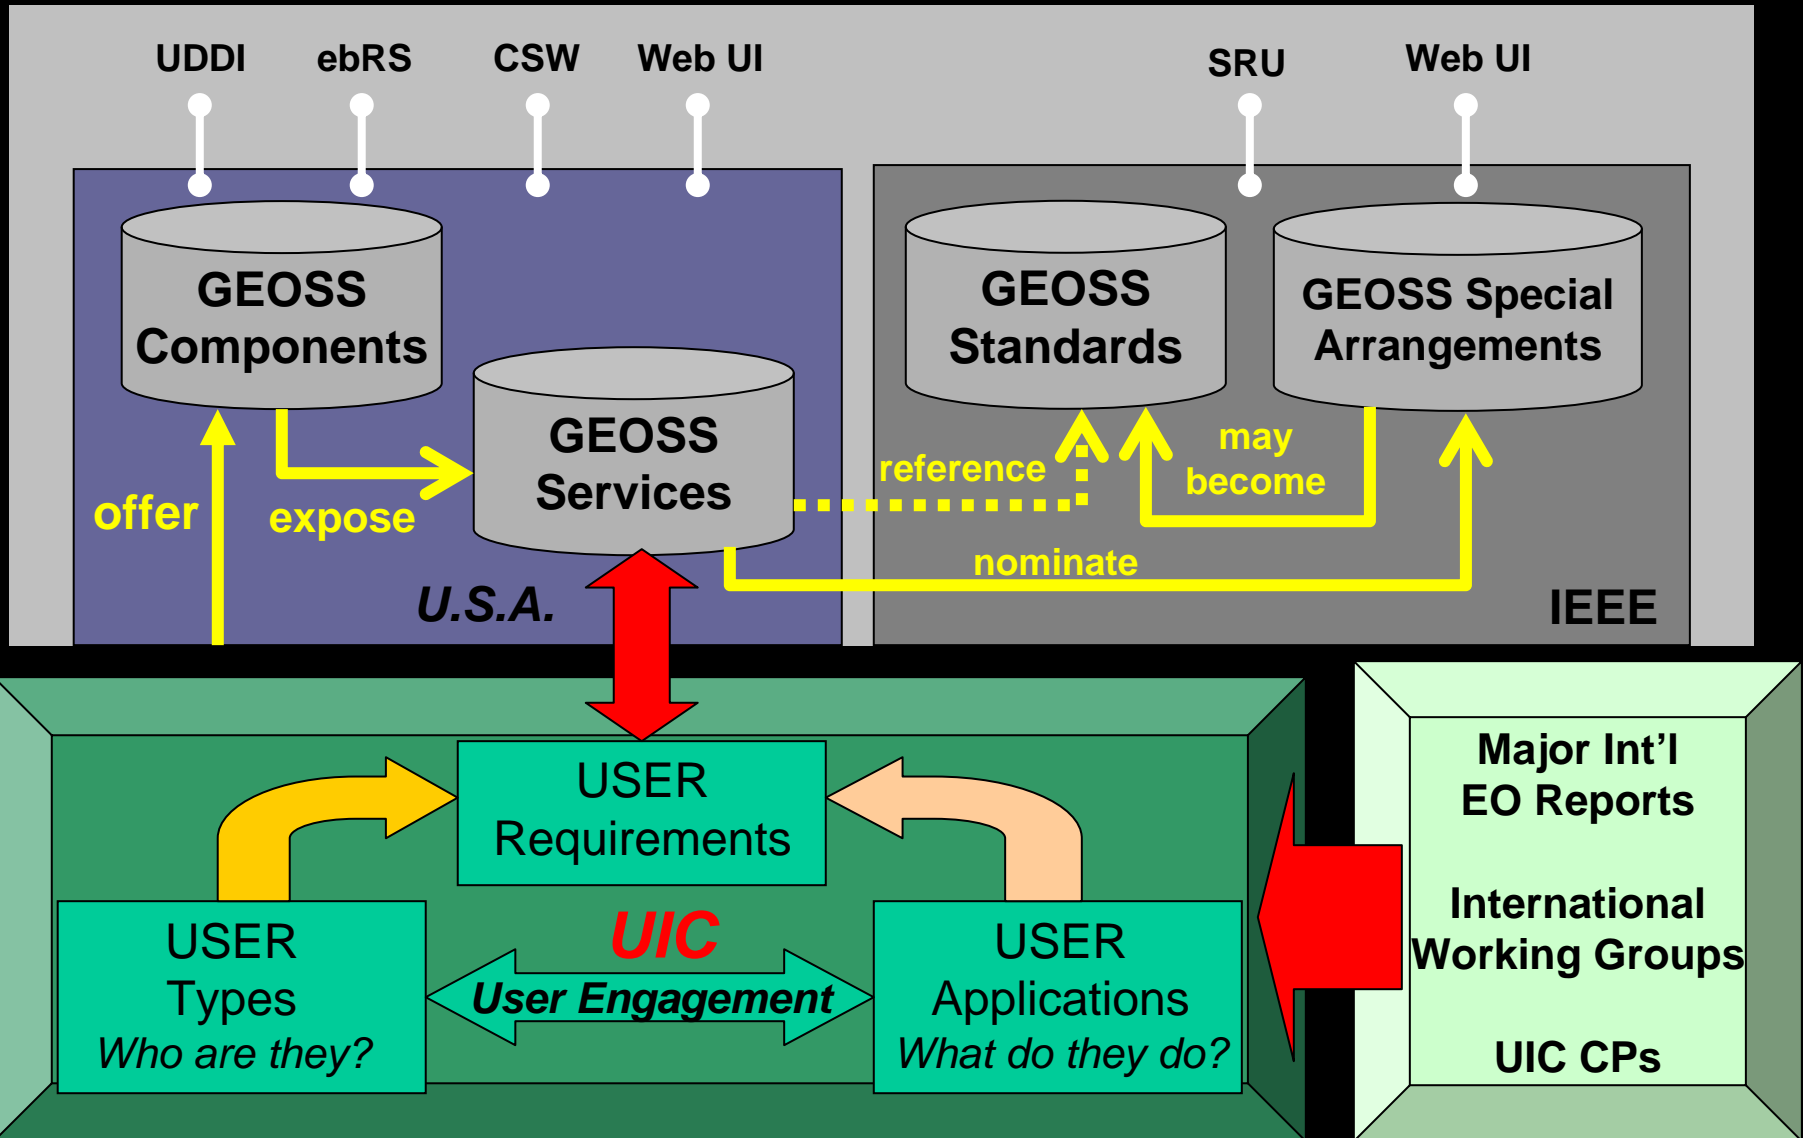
UDDI
ebRS
CSW
Web UI

SRU
Web UI

GEOSS Components

GEOSS Services

offer

expose

U.S.A.

GEOSS Standards

GEOSS Special Arrangements

reference

may become

nominate

IEEE

USER Requirements

USER Types
Who are they?

UIC

User Engagement

USER Applications
What do they do?

Major Int'l EO Reports

International Working Groups

UIC CPs